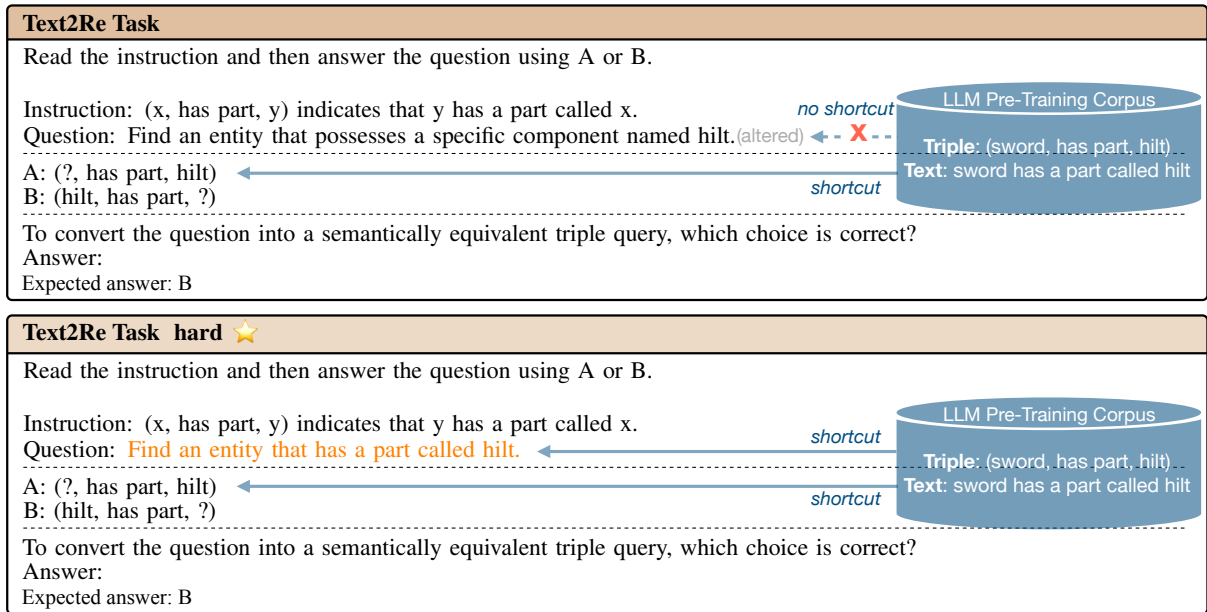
**Text2Re Task**

Read the instruction and then answer the question using A or B.

Instruction: (x, has part, y) indicates that y has a part called x.
Question: Find an entity that possesses a specific component named hilt. (altered)

no shortcut

X

LLM Pre-Training Corpus

Triple: (sword, has part, hilt)
Text: sword has a part called hilt

A: (?, has part, hilt)
B: (hilt, has part, ?)

shortcut

To convert the question into a semantically equivalent triple query, which choice is correct?
Answer:
Expected answer: B

**Text2Re Task hard**

Read the instruction and then answer the question using A or B.

Instruction: (x, has part, y) indicates that y has a part called x.
Question: Find an entity that has a part called hilt.

shortcut

LLM Pre-Training Corpus

Triple: (sword, has part, hilt)
Text: sword has a part called hilt

A: (?, has part, hilt)
B: (hilt, has part, ?)

shortcut

To convert the question into a semantically equivalent triple query, which choice is correct?
Answer:
Expected answer: B